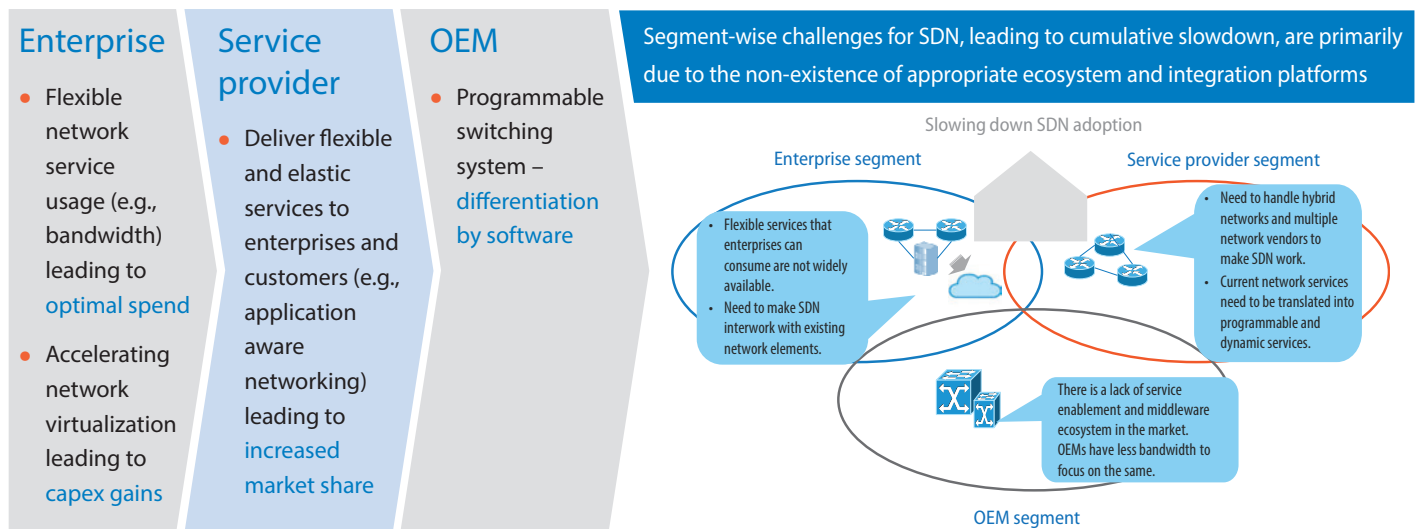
Enterprise

- Flexible network service usage (e.g., bandwidth) leading to optimal spend
- Accelerating network virtualization leading to capex gains

Service provider

- Deliver flexible and elastic services to enterprises and customers (e.g., application aware networking) leading to increased market share

OEM

- Programmable switching system – differentiation by software

Segment-wise challenges for SDN, leading to cumulative slowdown, are primarily due to the non-existence of appropriate ecosystem and integration platforms

Slowing down SDN adoption

Enterprise segment

- Flexible services that enterprises can consume are not widely available.
- Need to make SDN interwork with existing network elements.

Service provider segment

- Need to handle hybrid networks and multiple network vendors to make SDN work.
- Current network services need to be translated into programmable and dynamic services.

There is a lack of service enablement and middleware ecosystem in the market. OEMs have less bandwidth to focus on the same.

OEM segment